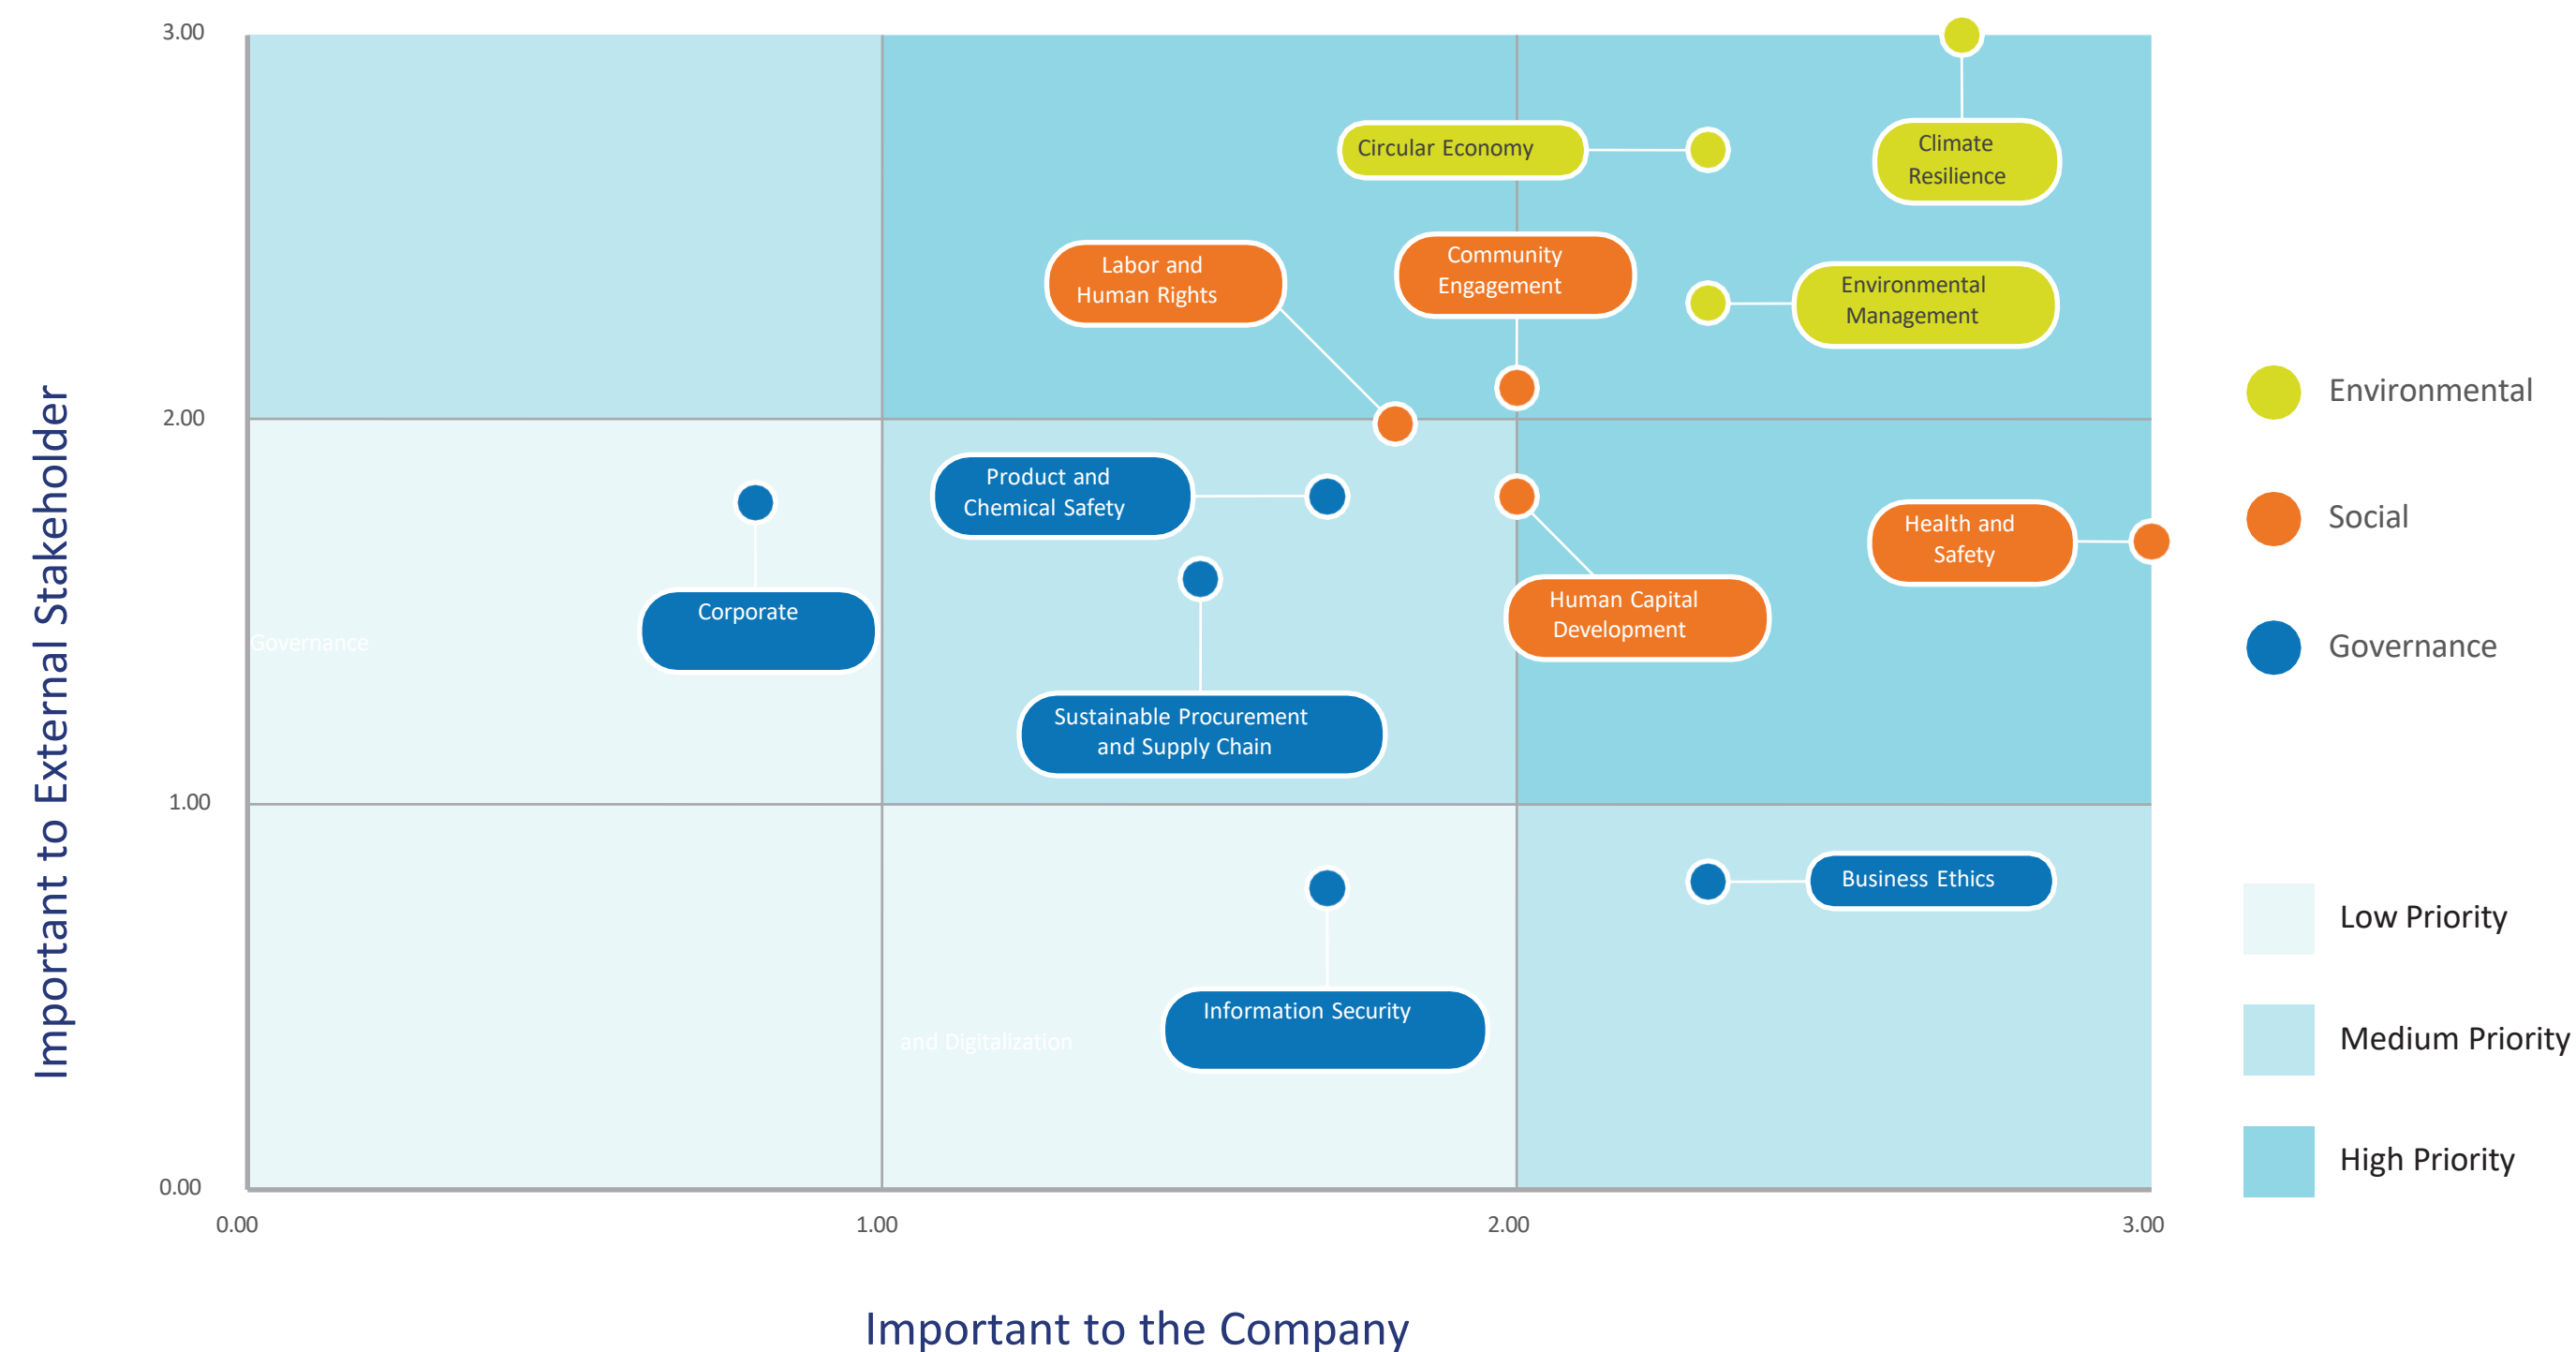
3.00
2.00
1.00
0.00

Important to External Stakeholder

Circular Economy
Climate Resilience
Labor and Human Rights
Community Engagement
Environmental Management
Product and Chemical Safety
Health and Safety
Corporate
Governance
Human Capital Development
Sustainable Procurement and Supply Chain
Business Ethics
Information Security
and Digitalization

0.00
1.00
2.00
3.00

Important to the Company

Environmental
Social
Governance

Low Priority
Medium Priority
High Priority